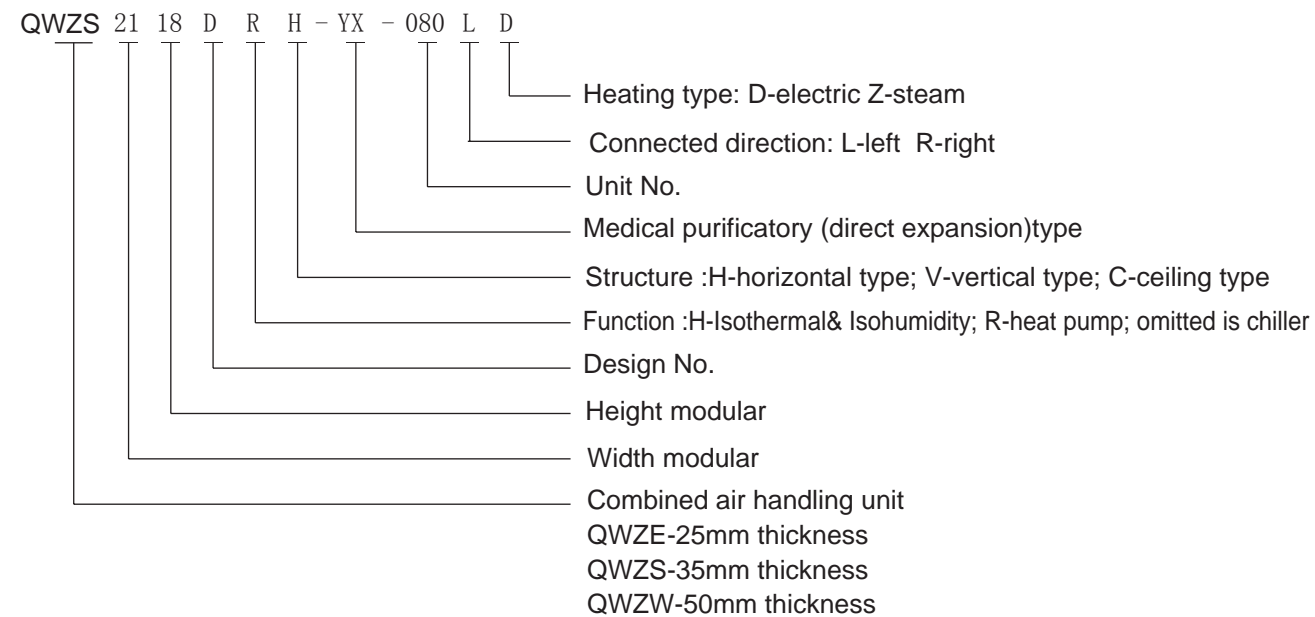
QWZS 21 18 D R H - YX - 080 L D

Heating type: D-electric Z-steam

Connected direction: L-left R-right

Unit No.

Medical purificatory (direct expansion)type

Structure :H-horizontal type; V-vertical type; C-ceiling type

Function :H-Isothermal& Isohumidity; R-heat pump; omitted is chiller

Design No.

Height modular

Width modular

Combined air handling unit
QWZE-25mm thickness
QWZS-35mm thickness
QWZW-50mm thickness